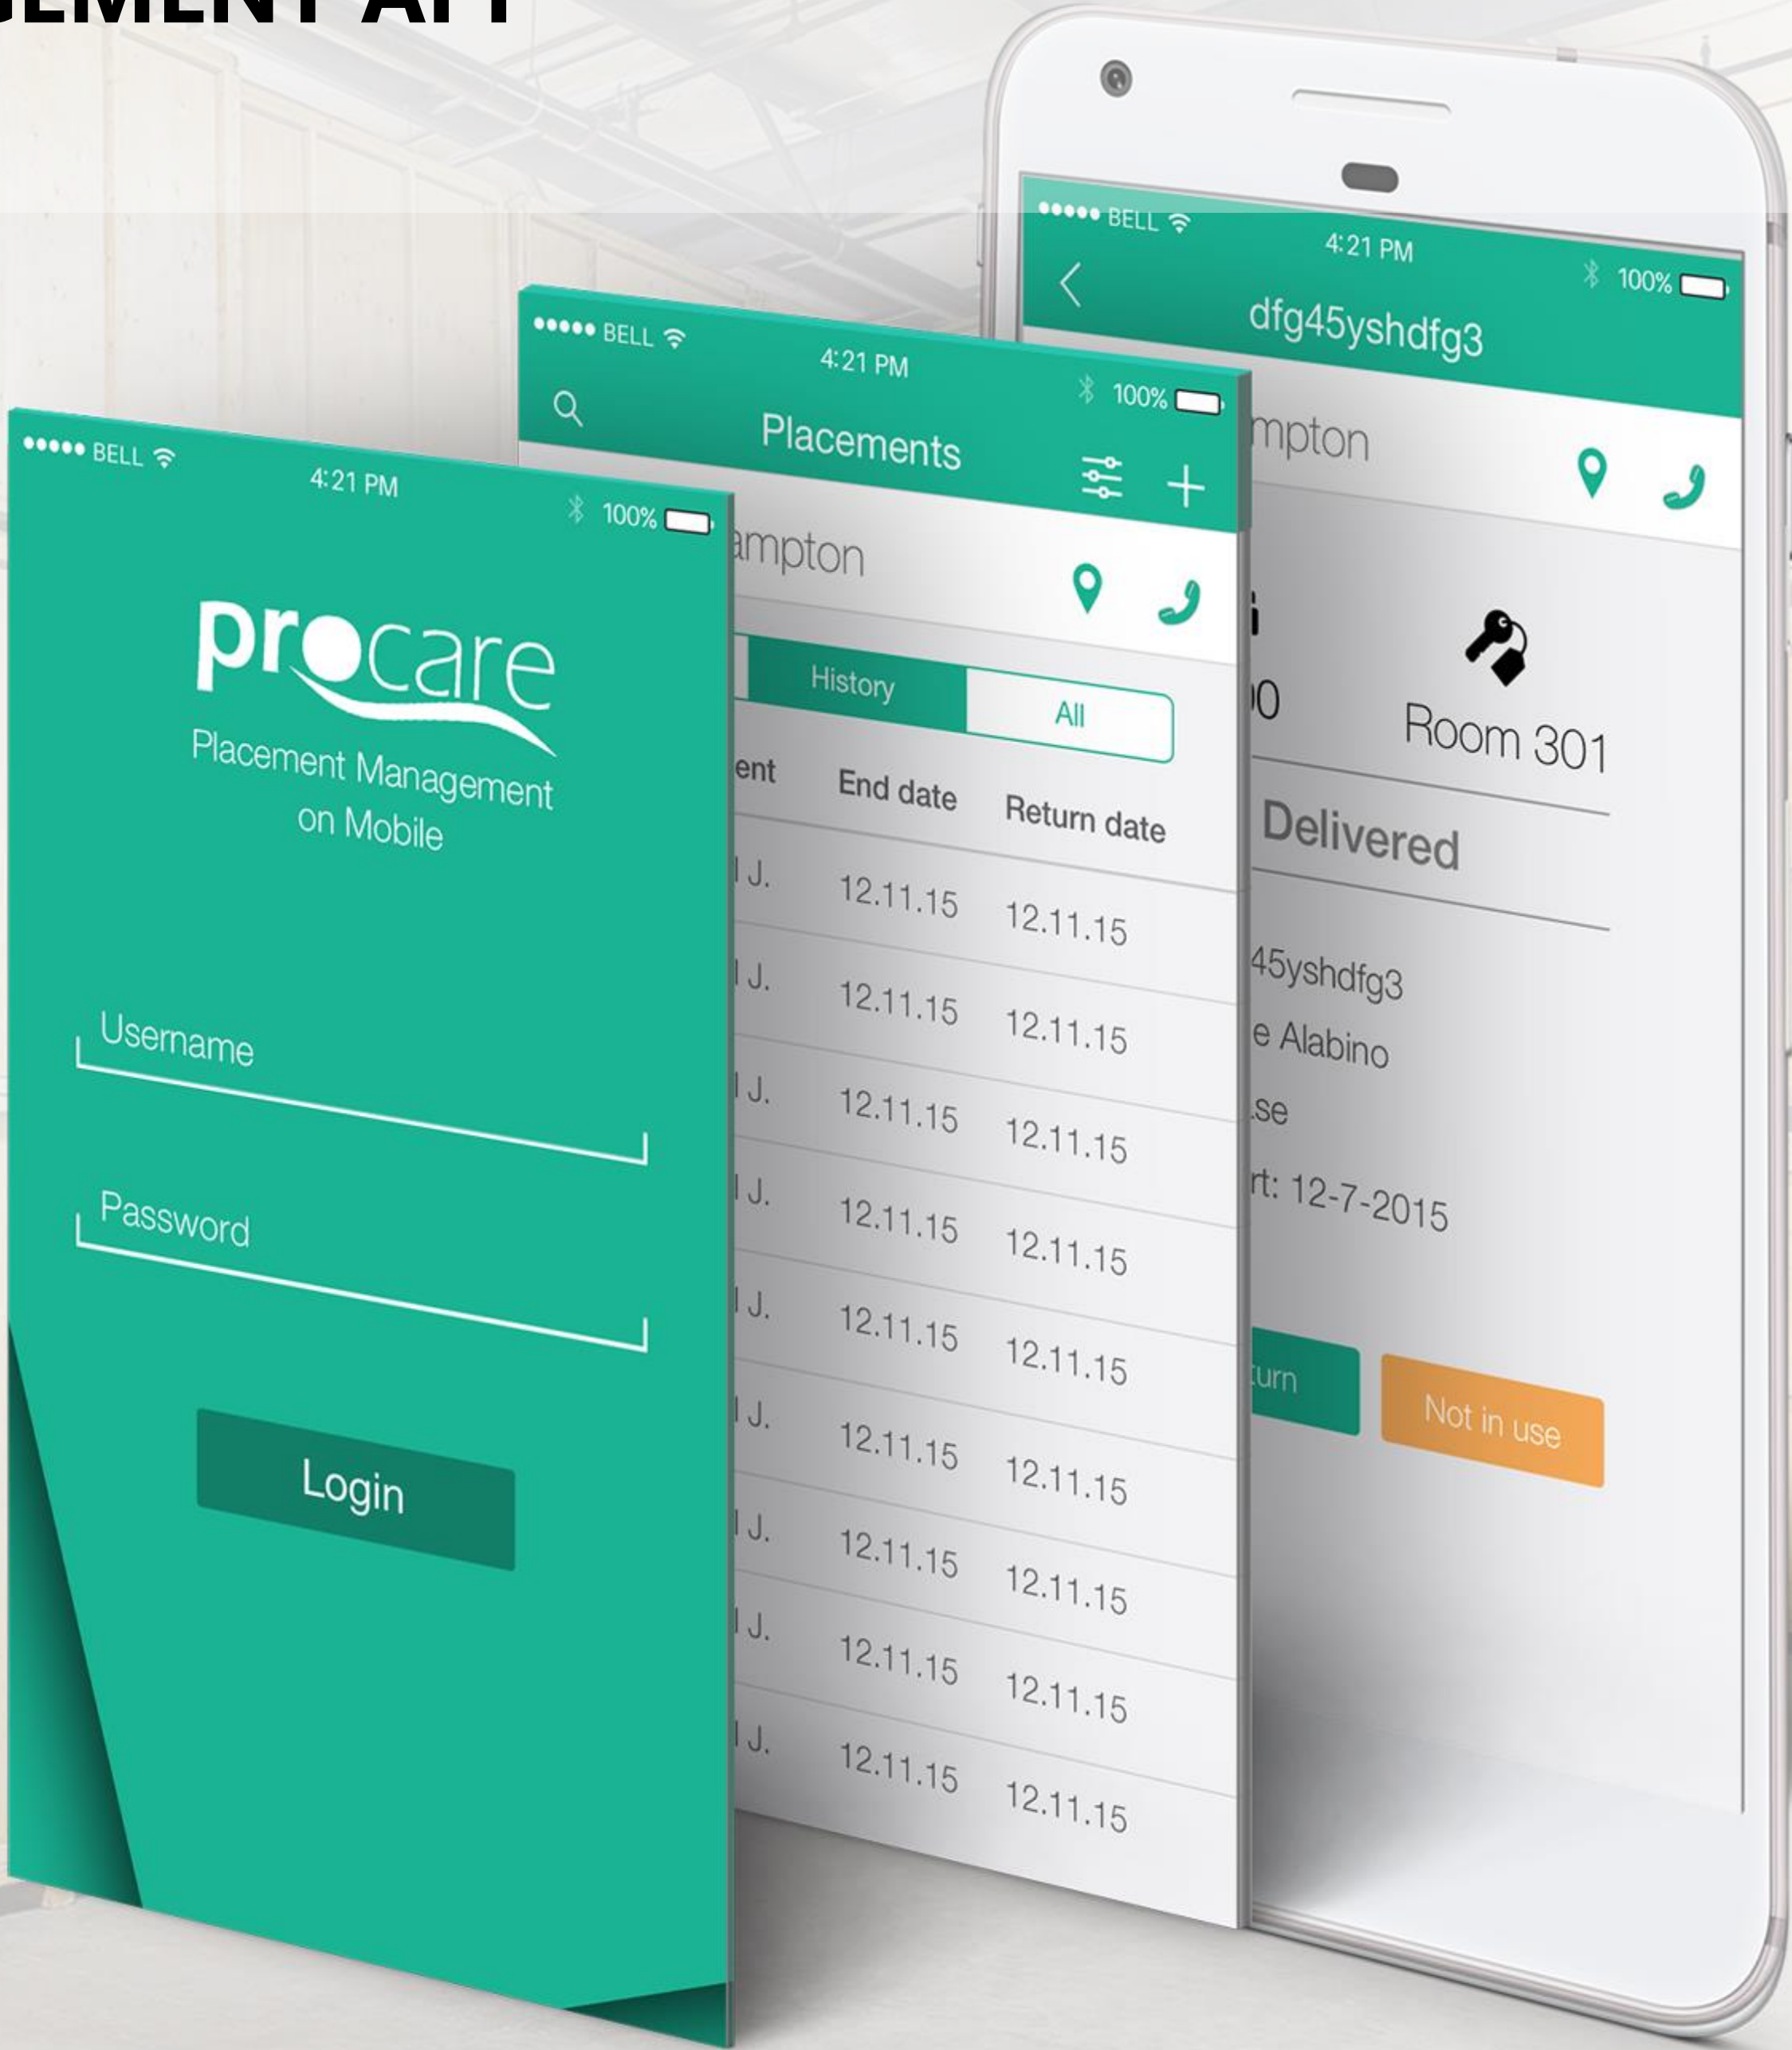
GEMENT APP

••••• BELL
4:21 PM
100%
procare
Placement Management on Mobile
Username
Password
Login

••••• BELL
4:21 PM
100%
Placements
ampton
History
All
ent
End date
Return date
| ent | End date | Return date |
|---|---|---|
| l J. | 12.11.15 | 12.11.15 |
| l J. | 12.11.15 | 12.11.15 |
| l J. | 12.11.15 | 12.11.15 |
| l J. | 12.11.15 | 12.11.15 |
| l J. | 12.11.15 | 12.11.15 |
| l J. | 12.11.15 | 12.11.15 |
| l J. | 12.11.15 | 12.11.15 |
| l J. | 12.11.15 | 12.11.15 |
| l J. | 12.11.15 | 12.11.15 |

••••• BELL
4:21 PM
100%
dfg45yshdfg3
mpton
0
Room 301
Delivered
45yshdfg3
e Alabino
se
rt: 12-7-2015
turn
Not in use